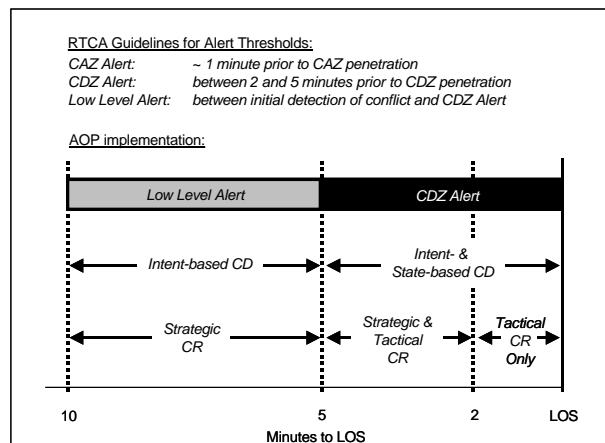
RTCA Guidelines for Alert Thresholds:

| | |
|---|---|
| CAZ Alert: | ~ 1 minute prior to CAZ penetration |
| CDZ Alert: | between 2 and 5 minutes prior to CDZ penetration |
| Low Level Alert: | between initial detection of conflict and CDZ Alert |

AOP implementation:

Low Level Alert

CDZ Alert

Intent-based CD

Intent- & State-based CD

Strategic CR

Strategic & Tactical CR

Tactical CR Only

10

5

2

LOS

Minutes to LOS